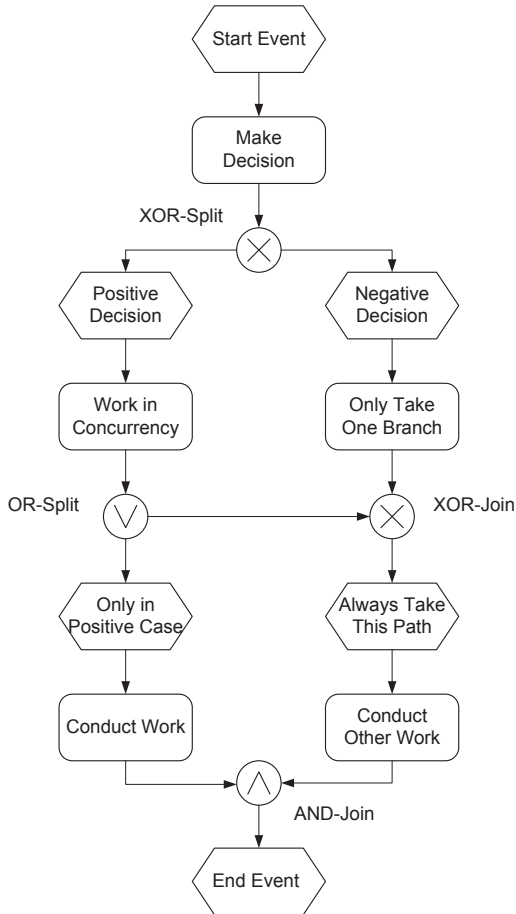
Start Event

Make Decision

XOR-Split

Positive Decision

Negative Decision

Work in Concurrency

Only Take One Branch

OR-Split

XOR-Join

Only in Positive Case

Always Take This Path

Conduct Work

Conduct Other Work

AND-Join

End Event